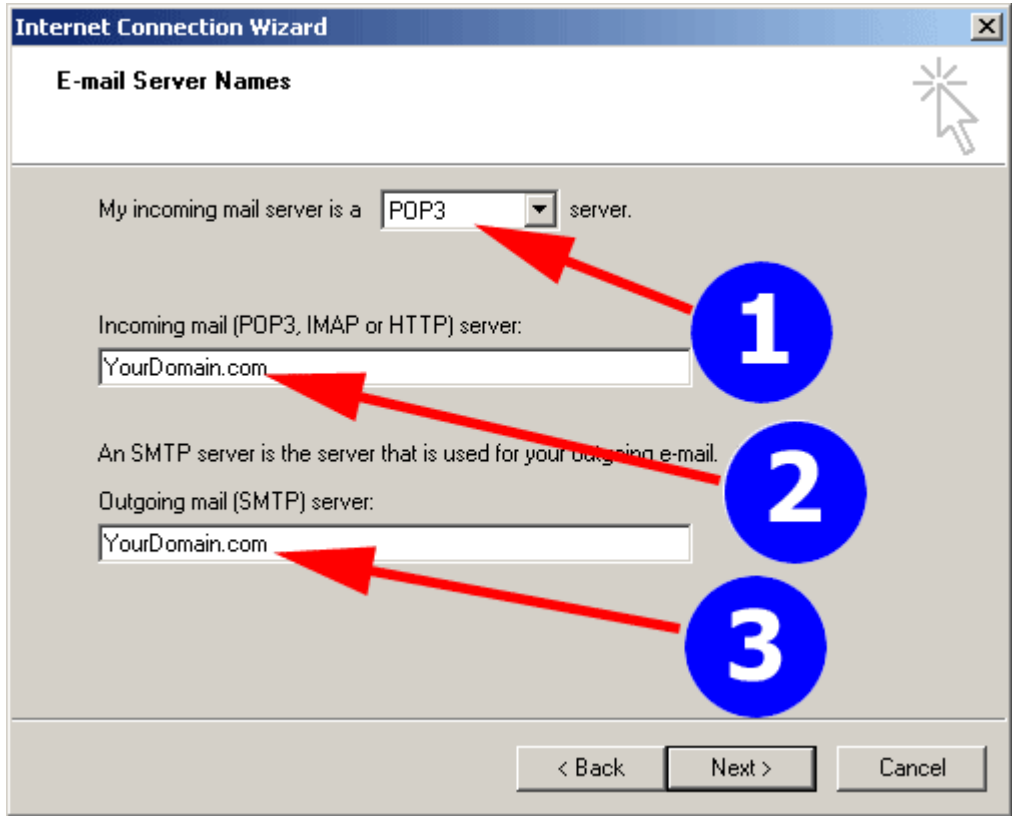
Internet Connection Wizard

E-mail Server Names

My incoming mail server is a POP3 server.

1

Incoming mail (POP3, IMAP or HTTP) server:

YourDomain.com

An SMTP server is the server that is used for your outgoing e-mail.

2

Outgoing mail (SMTP) server:

YourDomain.com

3

< Back Next > Cancel